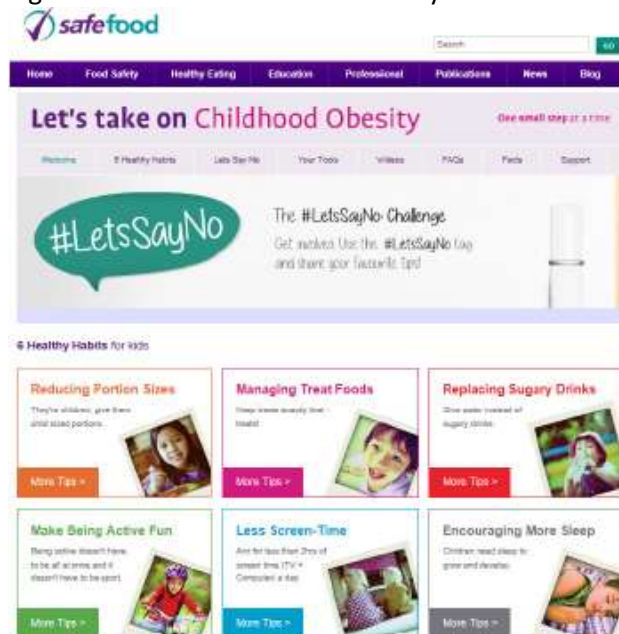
safefood

Search GO

Home Food Safety Healthy Eating Education Professional Publications News Blog

Let's take on Childhood Obesity

One small step at a time

Welcome 6 Healthy Habits Lets Say No Your Tools Videos FAQs Facts Support

#LetsSayNo

The #LetsSayNo Challenge

Get involved Use the #LetsSayNo tag and share your favourite tips!

6 Healthy Habits for kids

Reducing Portion Sizes

They're children, give them child sized portions.

More Tips >

Managing Treat Foods

Keep treats exactly that - treats!

More Tips >

Replacing Sugary Drinks

Give water instead of sugary drinks.

More Tips >

Make Being Active Fun

Being active doesn't have to be all at once and it doesn't have to be sport.

More Tips >

Less Screen-Time

Aim for less than 2hrs of screen time (TV + Computer) a day.

More Tips >

Encouraging More Sleep

Children need sleep to grow and develop.

More Tips >